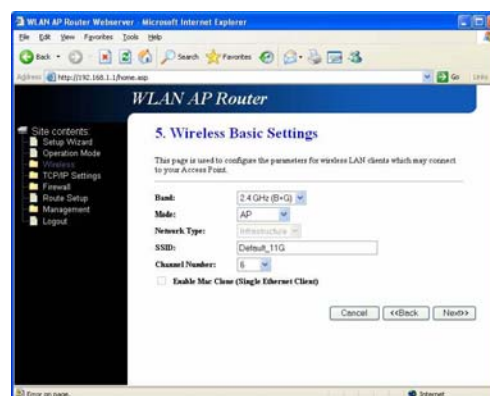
WLAN AP Router Webserver - Microsoft Internet Explorer

File Edit View Favorites Tools Help

Back Search Favorites

Address http://192.168.1.1/home.asp Go Links

WLAN AP Router

Site contents:
Setup Wizard
Operation Mode
Wireless
TCP/IP Settings
Firewall
Route Setup
Management
Logout

5. Wireless Basic Settings

This page is used to configure the parameters for wireless LAN clients which may connect to your Access Point.

Band: 2.4 GHz (B+G)
Mode: AP
Network Type: Infrastructure
SSID: Default_11G
Channel Number: 6

Enable Mac Clone (Single Ethernet Client)

Cancel <<Back Next>>

Error on page. Internet